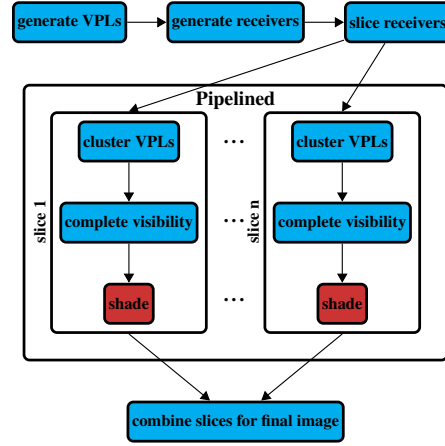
generate VPLs

generate receivers

slice receivers

Pipelined

slice 1

cluster VPLs

complete visibility

shade

...

...

...

slice n

cluster VPLs

complete visibility

shade

combine slices for final image